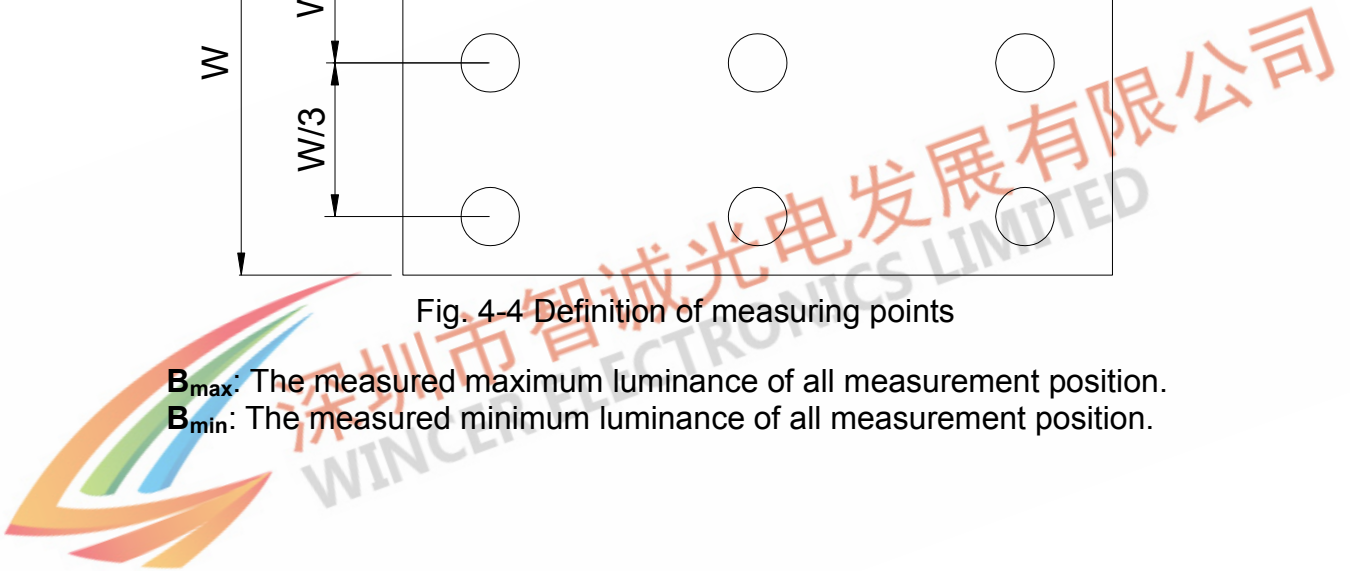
W

W/3

Fig. 4-4 Definition of measuring points

$B_{max}$: The measured maximum luminance of all measurement position.
$B_{min}$: The measured minimum luminance of all measurement position.

深圳市智诚光电发展有限公司
WINCER ELECTRONICS LIMITED